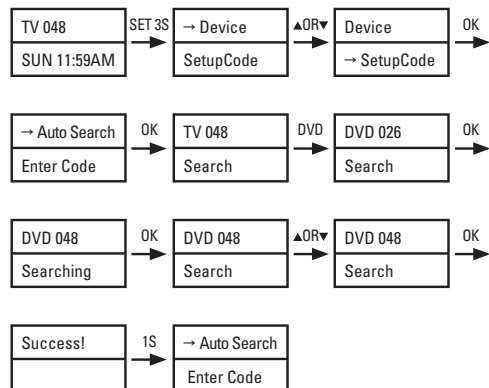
TV 048
SUN 11:59AM

SET 3S

→ Device
SetupCode

▲OR▼

Device
→ SetupCode

OK

→ Auto Search
Enter Code

OK

TV 048
Search

DVD

DVD 026
Search

OK

DVD 048
Searching

OK

DVD 048
Search

▲OR▼

DVD 048
Search

OK

Success!

1S

→ Auto Search
Enter Code